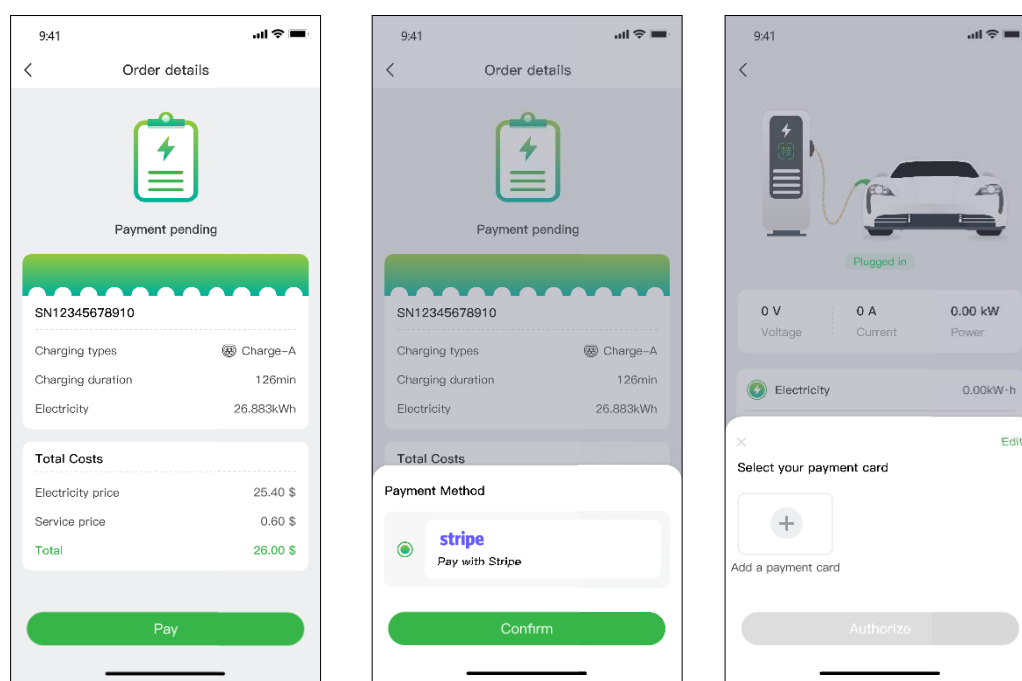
9:41

Order details

Payment pending

SN12345678910

Charging types Charge-A

Charging duration 126min

Electricity 26.883kWh

Total Costs

Electricity price 25.40 $

Service price 0.60 $

Total 26.00 $

Pay

9:41

Order details

Payment pending

SN12345678910

Charging types Charge-A

Charging duration 126min

Electricity 26.883kWh

Total Costs

Payment Method

stripe

Pay with Stripe

Confirm

9:41

Plugged in

0 V
Voltage

0 A
Current

0.00 kW
Power

Electricity 0.00kW·h

Edit

Select your payment card

Add a payment card

Authorize